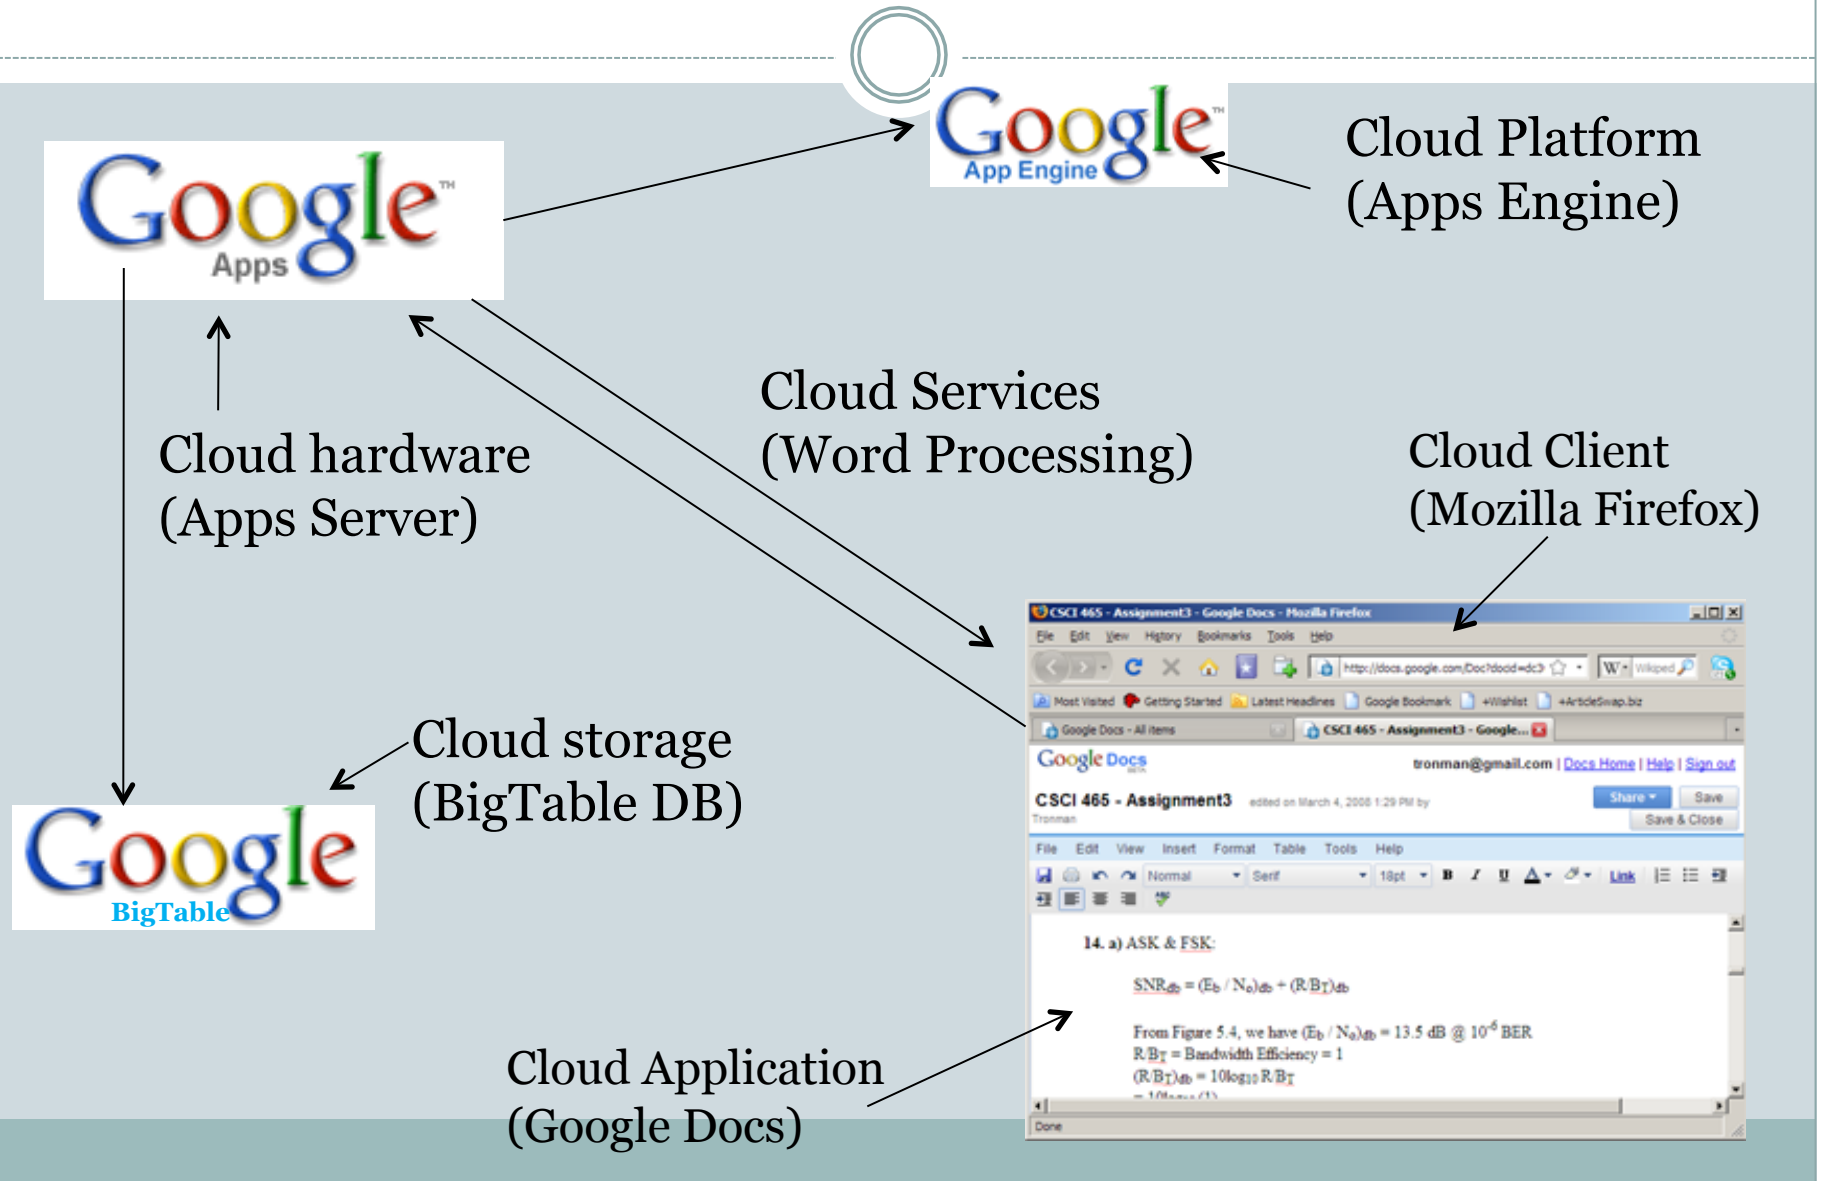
Google App Engine

Cloud Platform (Apps Engine)

Google Apps

Cloud Services (Word Processing)

Cloud hardware (Apps Server)

Cloud Client (Mozilla Firefox)

CSCI 465 - Assignment3 - Google Docs - Mozilla Firefox

File Edit View History Bookmarks Tools Help

http://docs.google.com/Doc?docid=dc>

Most Visited Getting Started Latest Headlines Google Bookmark +Wishlist +ArticleSwap.biz

Google Docs - All items CSCI 465 - Assignment3 - Google...

Google Docs

tronman@gmail.com | Docs Home | Help | Sign out

CSCI 465 - Assignment3 edited on March 4, 2008 1:29 PM by Tronman

Share Save Save & Close

File Edit View Insert Format Table Tools Help

Normal Serif 18pt B I U Link

14. a) ASK & FSK:

SNR$_{db}$ = (E$_b$ / N$_o$)$_{db}$ + (R/B$_T$)$_{db}$

From Figure 5.4, we have (E$_b$ / N$_o$)$_{db}$ = 13.5 dB @ $10^{-6}$ BER
R/B$_T$ = Bandwidth Efficiency = 1
(R/B$_T$)$_{db}$ = 10log$_{10}$ R/B$_T$

Done

Cloud storage (BigTable DB)

Google BigTable

Cloud Application (Google Docs)